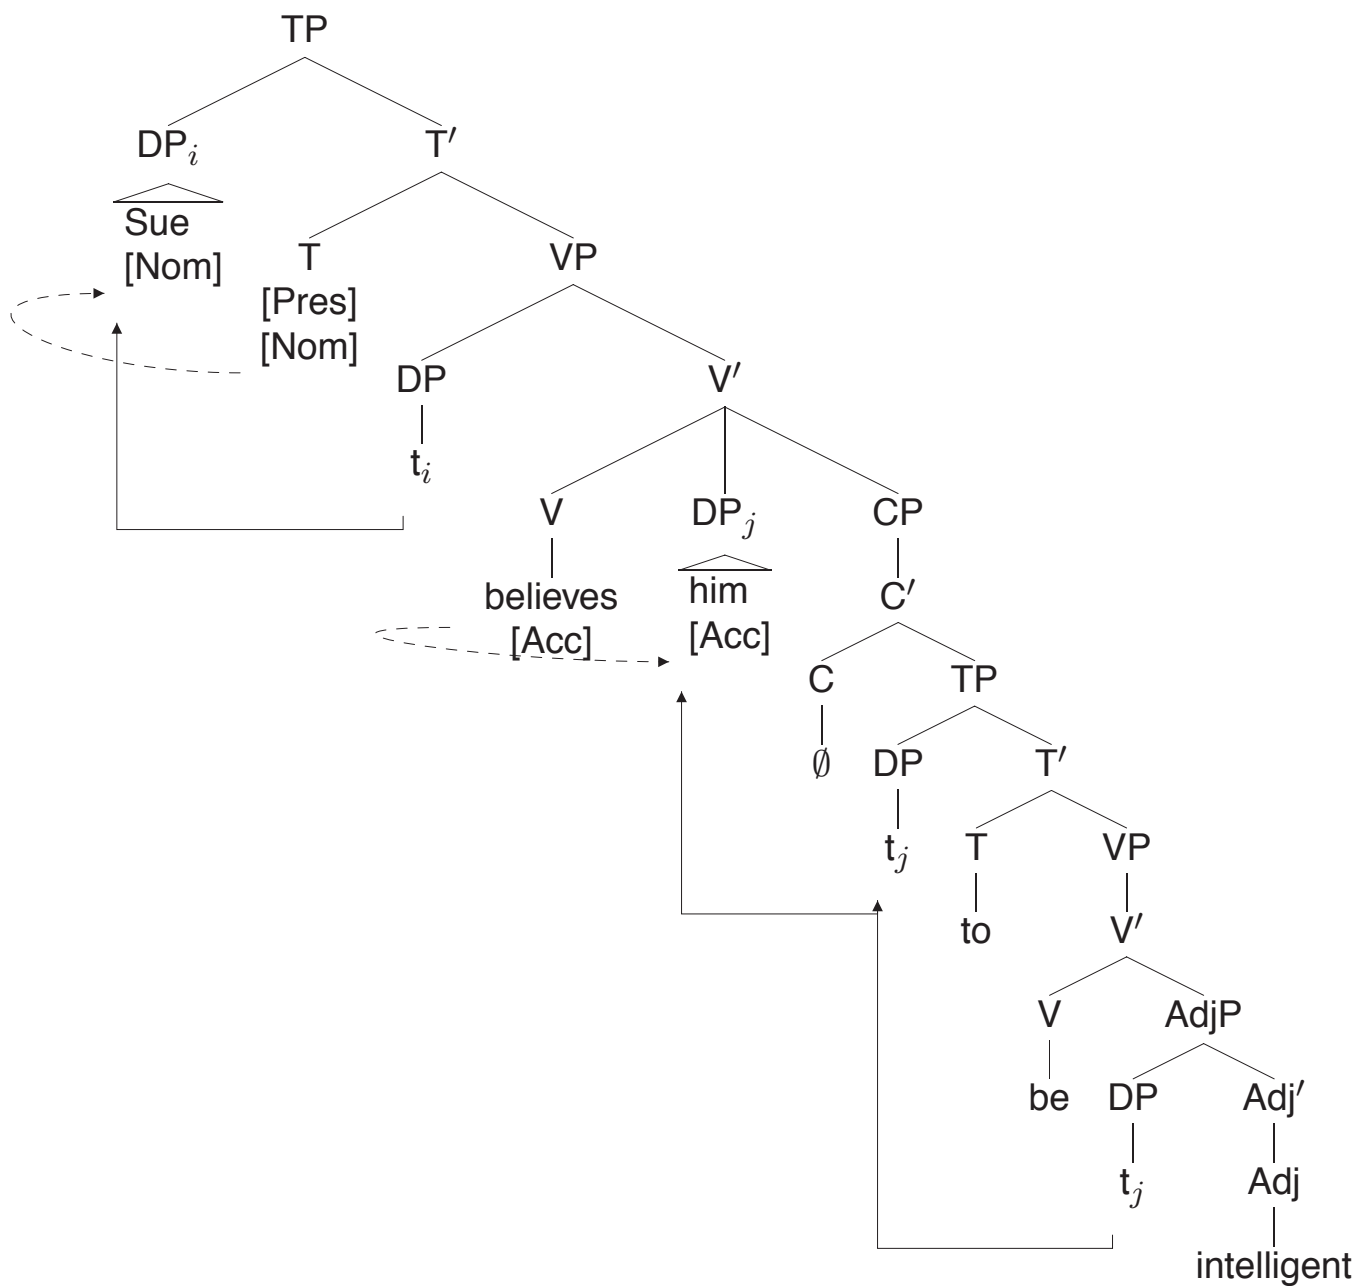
TP

DP$_i$

Sue
[Nom]

T′

T
[Pres]
[Nom]

VP

DP

t$_i$

V′

V

believes
[Acc]

DP$_j$

him
[Acc]

CP

C′

C

$\emptyset$

TP

DP

t$_j$

T′

T

to

VP

V′

V

be

AdjP

DP

t$_j$

Adj′

Adj

intelligent